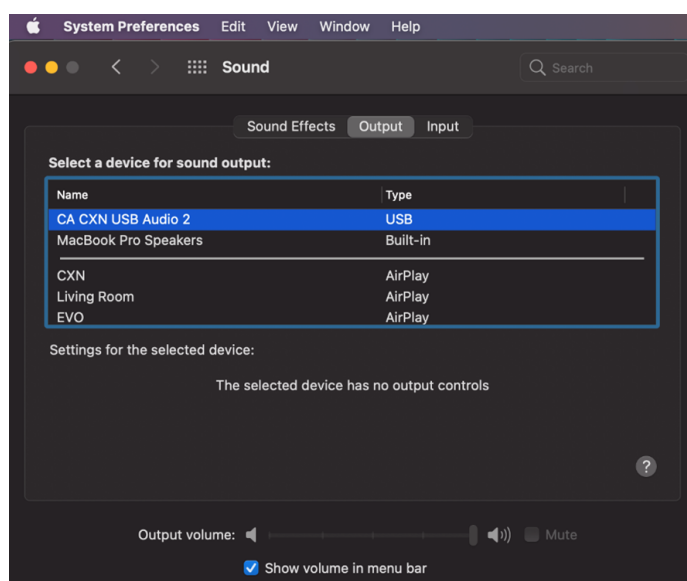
System Preferences Edit View Window Help

Sound

Search

Sound Effects Output Input

Select a device for sound output:

| Name | Type |
|---|---|
| CA CXN USB Audio 2 | USB |
| MacBook Pro Speakers | Built-in |
| CXN | AirPlay |
| Living Room | AirPlay |
| EVO | AirPlay |

Settings for the selected device:

The selected device has no output controls

?

Output volume: Mute

Show volume in menu bar